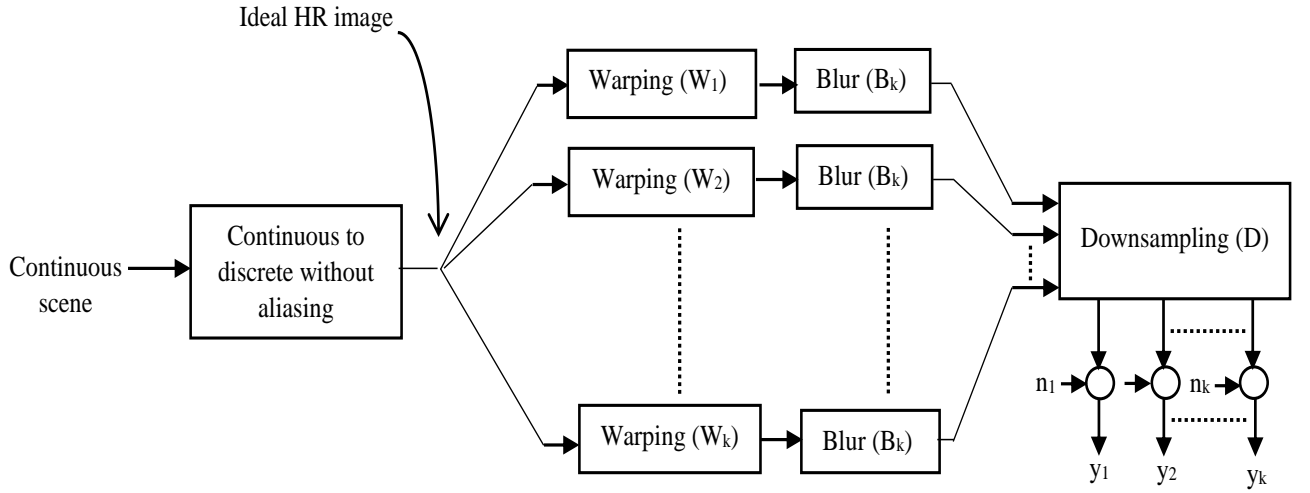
Ideal HR image

Continuous scene

Continuous to discrete without aliasing

Warping ($W_1$)

Blur ($B_k$)

Warping ($W_2$)

Blur ($B_k$)

Warping ($W_k$)

Blur ($B_k$)

Downsampling (D)

$n_1$

$n_k$

$y_1$

$y_2$

$y_k$